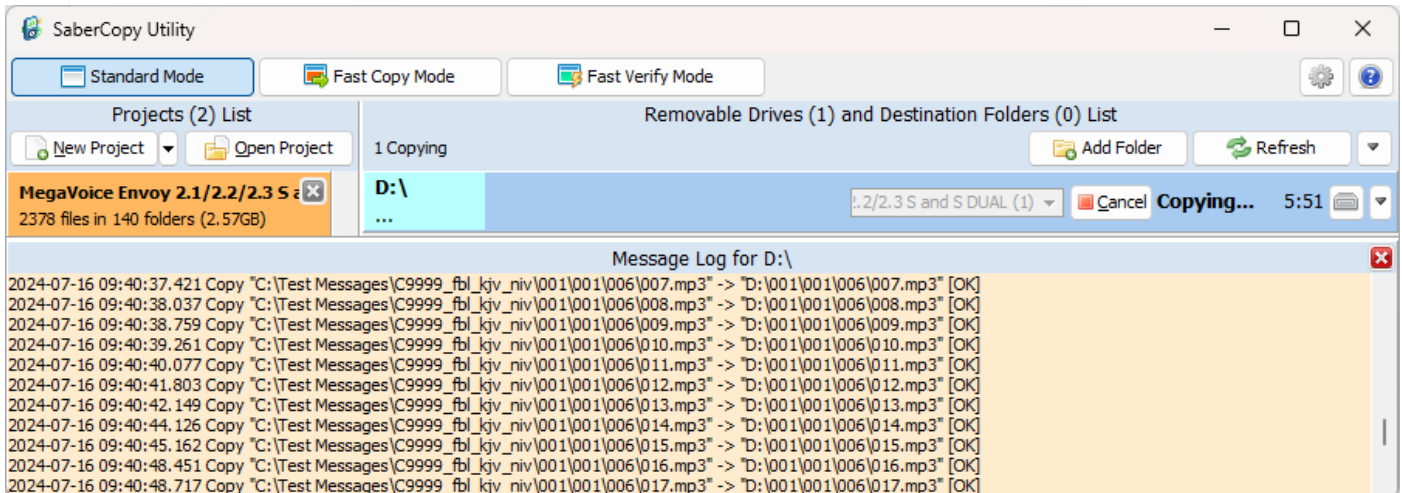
SaberCopy Utility

Standard Mode
Fast Copy Mode
Fast Verify Mode

Projects (2) List
New Project
Open Project

Removable Drives (1) and Destination Folders (0) List
1 Copying
Add Folder
Refresh

MegaVoice Envoy 2.1/2.2/2.3 S a
2378 files in 140 folders (2.57GB)

D:\
...
.2/2.3 S and S DUAL (1)
Cancel
Copying...
5:51

Message Log for D:\
2024-07-16 09:40:37.421 Copy "C:\Test Messages\C9999_fbl_kjv_niv\001\001\006\007.mp3" -> "D:\001\001\006\007.mp3" [OK]
2024-07-16 09:40:38.037 Copy "C:\Test Messages\C9999_fbl_kjv_niv\001\001\006\008.mp3" -> "D:\001\001\006\008.mp3" [OK]
2024-07-16 09:40:38.759 Copy "C:\Test Messages\C9999_fbl_kjv_niv\001\001\006\009.mp3" -> "D:\001\001\006\009.mp3" [OK]
2024-07-16 09:40:39.261 Copy "C:\Test Messages\C9999_fbl_kjv_niv\001\001\006\010.mp3" -> "D:\001\001\006\010.mp3" [OK]
2024-07-16 09:40:40.077 Copy "C:\Test Messages\C9999_fbl_kjv_niv\001\001\006\011.mp3" -> "D:\001\001\006\011.mp3" [OK]
2024-07-16 09:40:41.803 Copy "C:\Test Messages\C9999_fbl_kjv_niv\001\001\006\012.mp3" -> "D:\001\001\006\012.mp3" [OK]
2024-07-16 09:40:42.149 Copy "C:\Test Messages\C9999_fbl_kjv_niv\001\001\006\013.mp3" -> "D:\001\001\006\013.mp3" [OK]
2024-07-16 09:40:44.126 Copy "C:\Test Messages\C9999_fbl_kjv_niv\001\001\006\014.mp3" -> "D:\001\001\006\014.mp3" [OK]
2024-07-16 09:40:45.162 Copy "C:\Test Messages\C9999_fbl_kjv_niv\001\001\006\015.mp3" -> "D:\001\001\006\015.mp3" [OK]
2024-07-16 09:40:48.451 Copy "C:\Test Messages\C9999_fbl_kjv_niv\001\001\006\016.mp3" -> "D:\001\001\006\016.mp3" [OK]
2024-07-16 09:40:48.717 Copy "C:\Test Messages\C9999_fbl_kjv_niv\001\001\006\017.mp3" -> "D:\001\001\006\017.mp3" [OK]